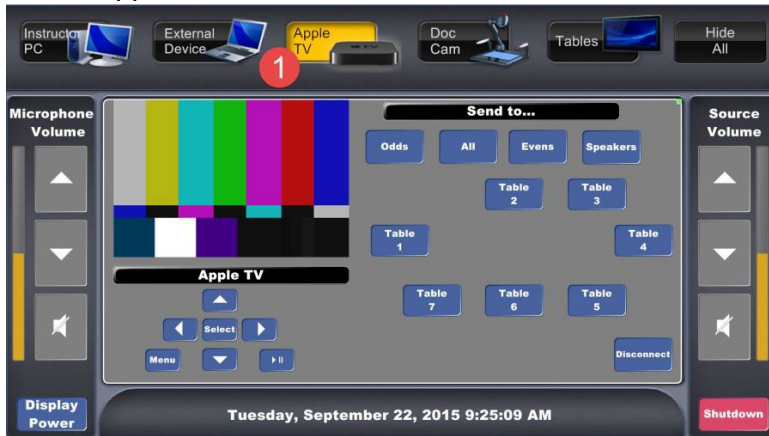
Instructor PC

External Device

Apple TV

1

Doc Cam

Tables

Hide All

Microphone Volume

Send to...

Odds

All

Evens

Speakers

Table 2

Table 3

Table 1

Table 4

Table 7

Table 6

Table 5

Disconnect

Apple TV

Select

Menu

Source Volume

Display Power

Tuesday, September 22, 2015 9:25:09 AM

Shutdown